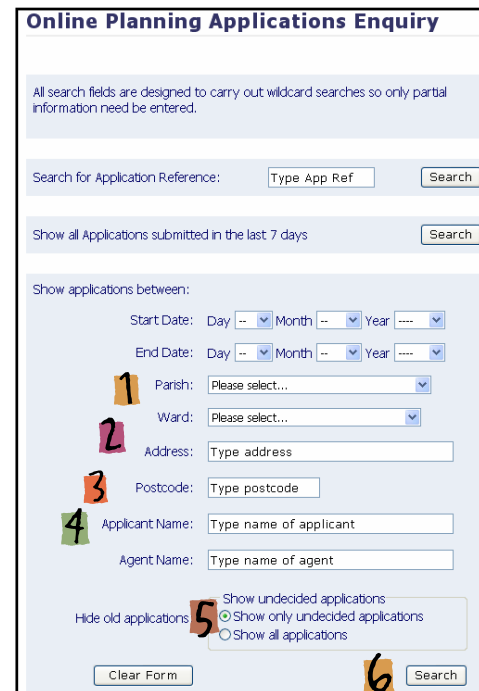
Online Planning Applications Enquiry

All search fields are designed to carry out wildcard searches so only partial information need be entered.

Search for Application Reference: Type App Ref Search

Show all Applications submitted in the last 7 days Search

Show applications between:

Start Date: Day -- Month -- Year ----

End Date: Day -- Month -- Year ----

1 Parish: Please select...

Ward: Please select...

2 Address: Type address

3 Postcode: Type postcode

4 Applicant Name: Type name of applicant

Agent Name: Type name of agent

Hide old applications 5 Show undecided applications
Show only undecided applications
Show all applications

Clear Form 6 Search